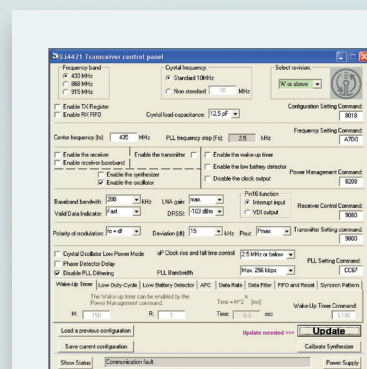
SI4471 Transceiver control panel

Frequency band
433 MHz
868 MHz
915 MHz

Crystal frequency
Standard 10MHz
Non standard 10 MHz

Select revision:
'A' or above

Enable TX Register
Enable RX FIFO

Crystal load capacitance: 12.5 pF

Configuration Setting Command:
8018

Center frequency [fo]: 435 MHz
PLL frequency step [Fs]: 2.5 kHz

Frequency Setting Command:
A7D0

Enable the receiver
Enable receiver baseband
Enable the transmitter
Enable the synthesizer
Enable the oscillator
Enable the wake-up timer
Enable the low battery detector
Disable the clock output

Power Management Command:
8208

Baseband bandwidth: 200 kHz
LNA gain: max
Valid Data Indicator: Fast
DRSSI: -103 dBm

Pin16 function
Interrupt input
VDI output

Receiver Control Command:
9080

Polarity of modulation: fo + df
Deviation (df): 15 kHz
Pout: Pmax

Transmitter Setting Command:
9800

Crystal Oscillator Low Power Mode
Phase Detector Delay
Disable PLL Dithering

uP Clock rise and fall time control: 2.5 MHz or below
PLL Bandwidth: Max. 256 kbps

PLL Setting Command:
CC67

Wake-Up Timer | Low Duty-Cycle | Low Battery Detector | AFC | Data Rate | Data Filter | FIFO and Reset | Syncron Pattern

The Wake-up Timer can be enabled by the Power Management command.
Time = $M*2^{R}$ [ms]
M: 150
R: 1
Time: 0.3 sec

Wake-Up Timer Command:
E196

Load a previous configuration
Update needed >>>
Update
Save current configuration
Calibrate Synthesizer
Show Status
Communication fault.
Power Supply